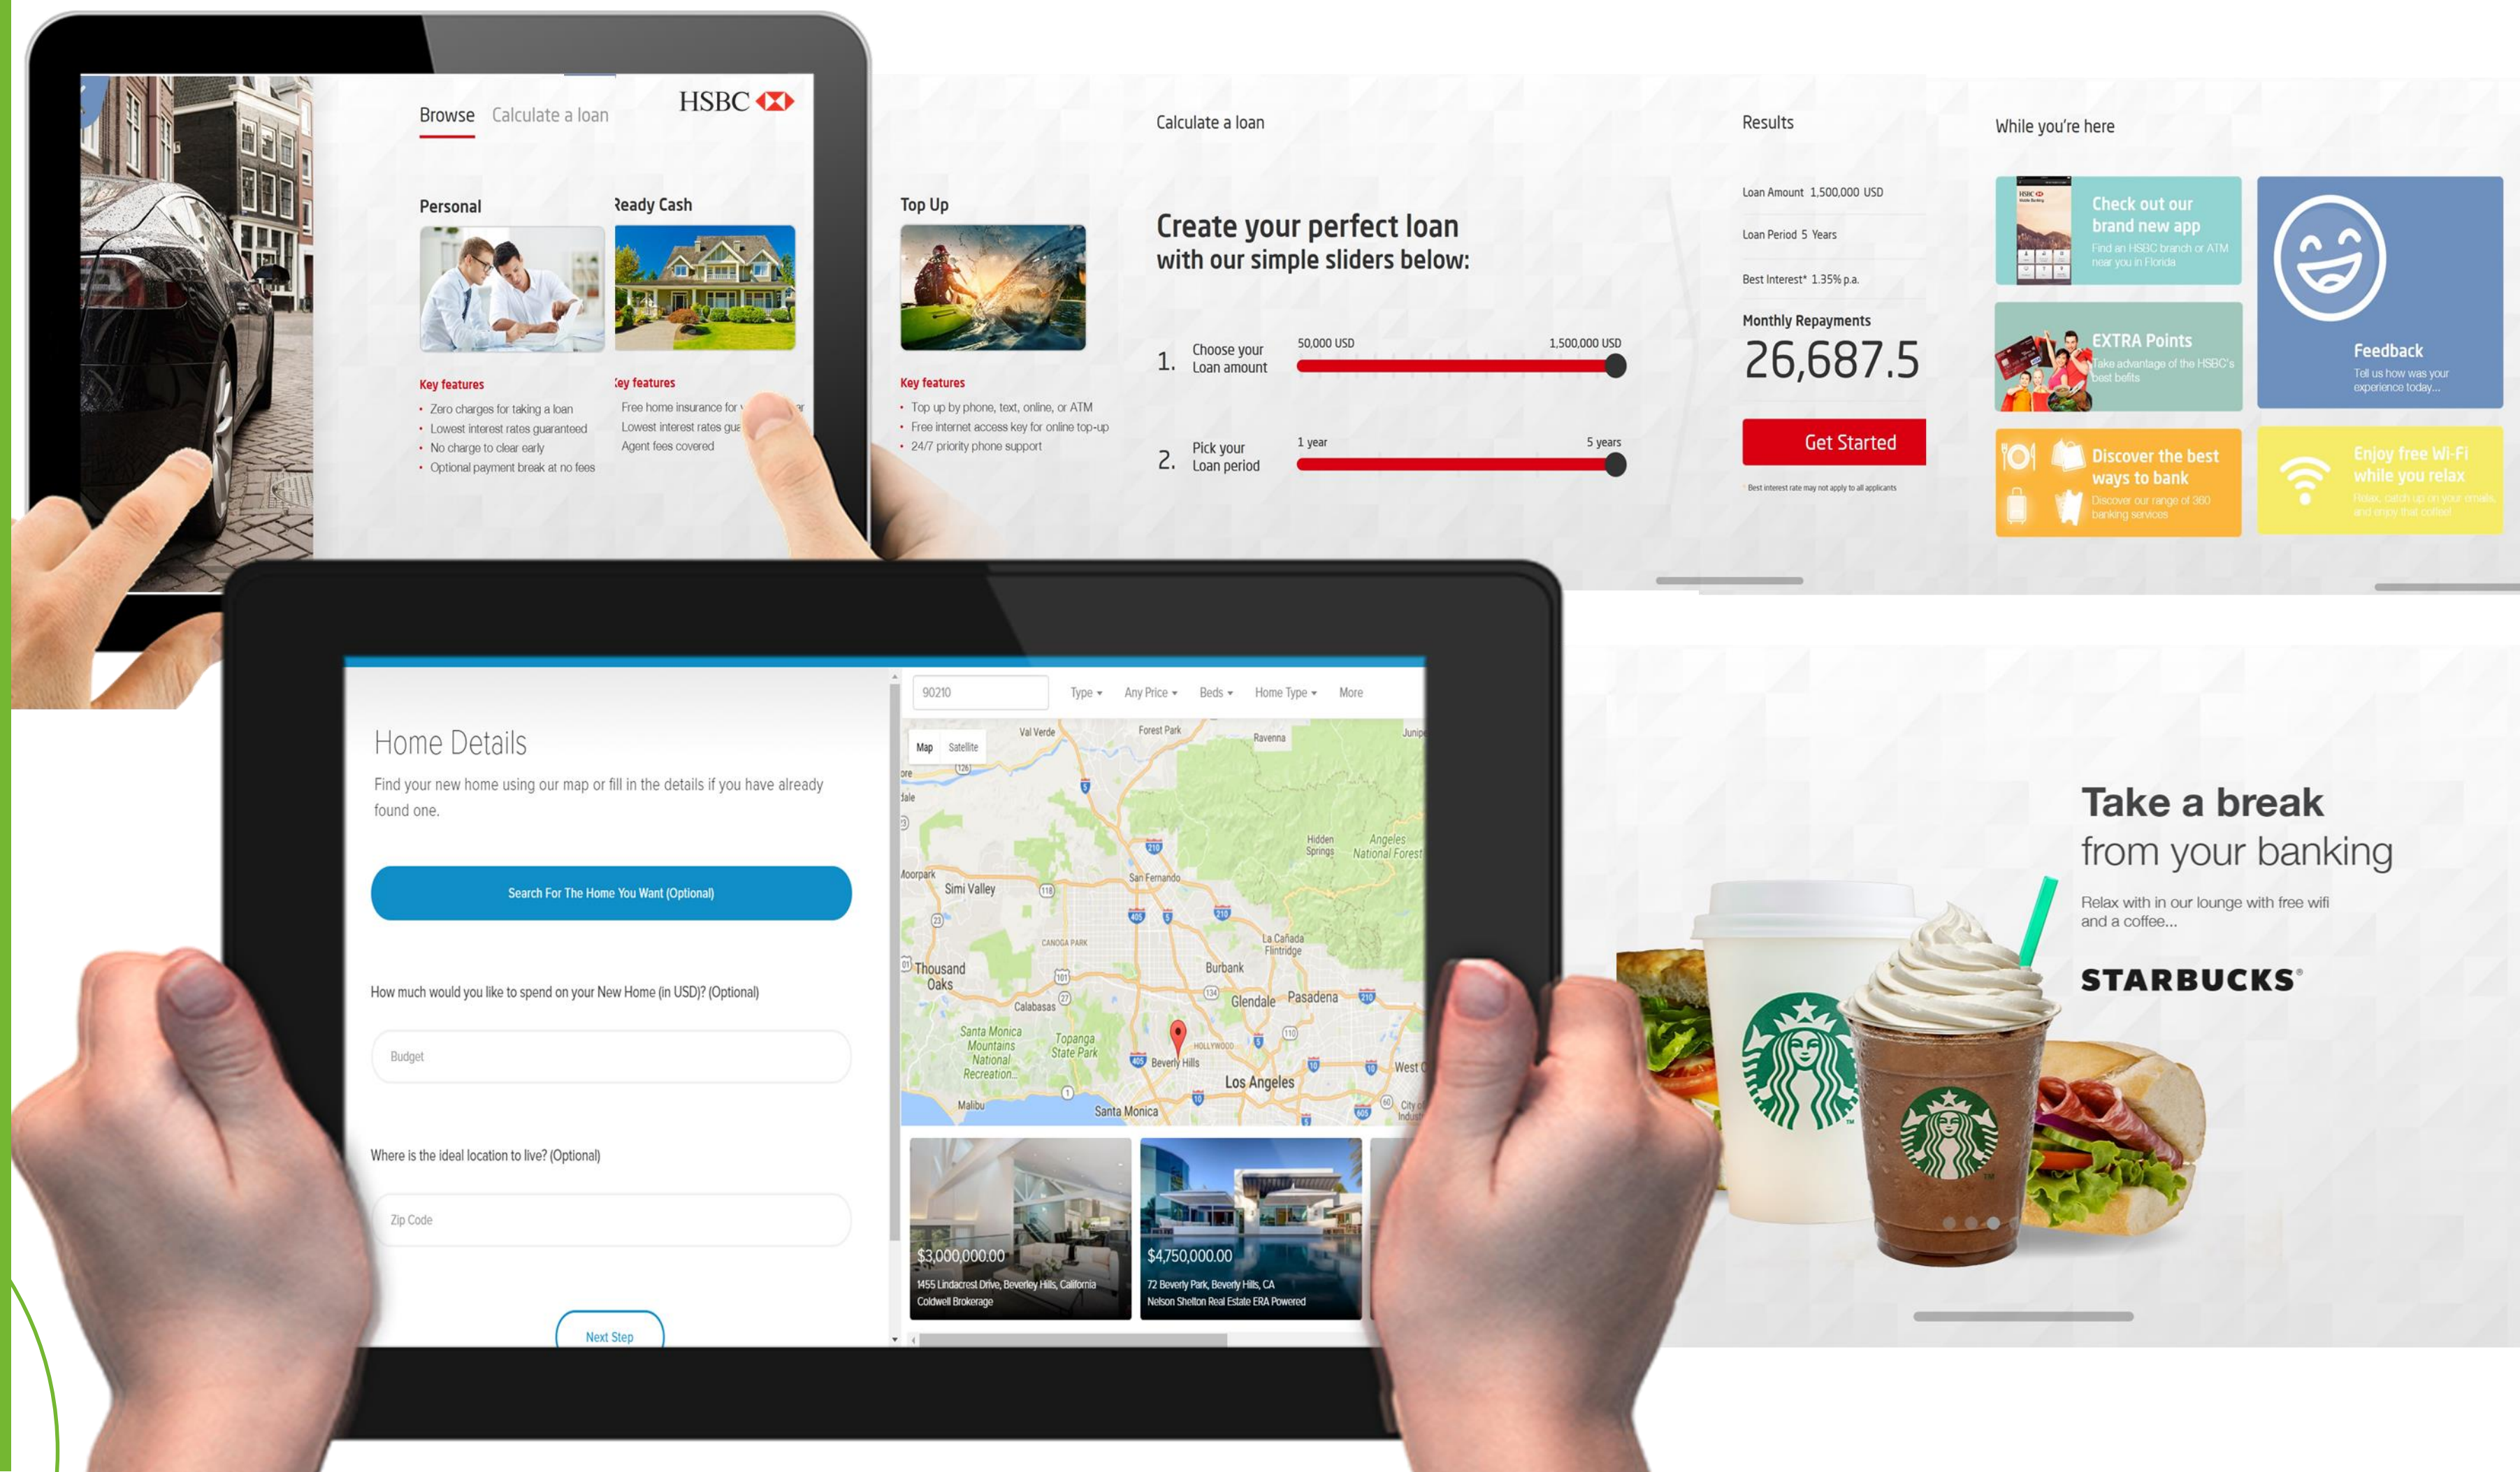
Browse Calculate a loan

HSBC

Personal

Key features
• Zero charges for taking a loan
• Lowest interest rates guaranteed
• No charge to clear early
• Optional payment break at no fees

Ready Cash

Key features
Free home insurance for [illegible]
Lowest interest rates gua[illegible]
Agent fees covered

Top Up

Key features
• Top up by phone, text, online, or ATM
• Free internet access key for online top-up
• 24/7 priority phone support

Calculate a loan

Create your perfect loan with our simple sliders below:

1. Choose your Loan amount
50,000 USD 1,500,000 USD

2. Pick your Loan period
1 year 5 years

Results

Loan Amount 1,500,000 USD
Loan Period 5 Years
Best Interest* 1.35% p.a.

Monthly Repayments
26,687.5

Get Started

* Best interest rate may not apply to all applicants

While you're here

Check out our brand new app
Find an HSBC branch or ATM near you in Florida

Feedback
Tell us how was your experience today...

EXTRA Points
Take advantage of the HSBC's best befits

Discover the best ways to bank
Discover our range of 360 banking services

Enjoy free Wi-Fi while you relax
Relax, catch up on your emails, and enjoy that coffee

Home Details

Find your new home using our map or fill in the details if you have already found one.

Search For The Home You Want (Optional)

How much would you like to spend on your New Home (in USD)? (Optional)

Budget

Where is the ideal location to live? (Optional)

Zip Code

Next Step

90210 Type Any Price Beds Home Type More

Map Satellite

Val Verde Forest Park Ravenna Simi Valley San Fernando Hidden Springs Angeles National Forest Thousand Oaks Burbank Glendale Pasadena La Cañada Flintridge Calabasas Santa Monica Mountains National Recreation Topanga State Park Beverly Hills Los Angeles Malibu Santa Monica Moorpark

$3,000,000.00
1455 Lindacrest Drive, Beverley Hills, California
Coldwell Brokerage

$4,750,000.00
72 Beverly Park, Beverly Hills, CA
Nelson Shelton Real Estate ERA Powered

Take a break from your banking

Relax with in our lounge with free wifi and a coffee...

STARBUCKS®